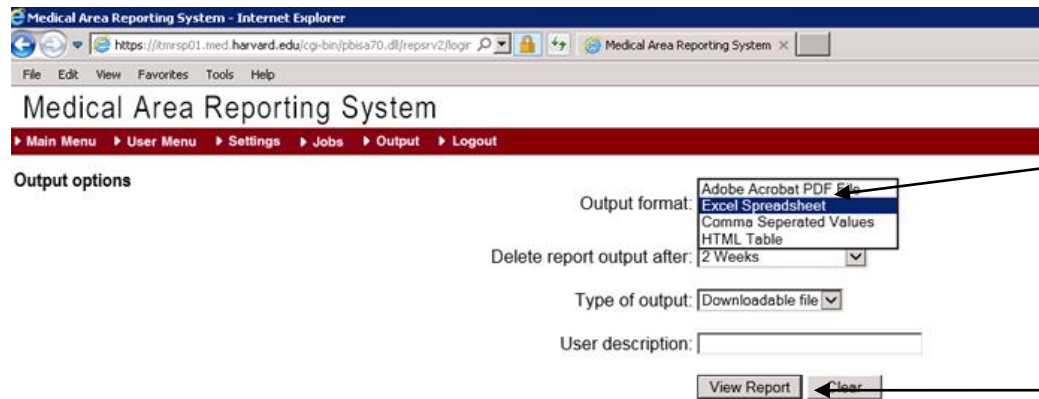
Medical Area Reporting System - Internet Explorer

https://itmrsp01.med.harvard.edu/cgi-bin/pbisa70.dll/repsrv2/logir

Medical Area Reporting System

File Edit View Favorites Tools Help

Medical Area Reporting System

▸ Main Menu ▸ User Menu ▸ Settings ▸ Jobs ▸ Output ▸ Logout

Output options

Output format: Adobe Acrobat PDF File

Excel Spreadsheet

Comma Seperated Values

HTML Table

Delete report output after: 2 Weeks

Type of output: Downloadable file

User description:

View Report Clear